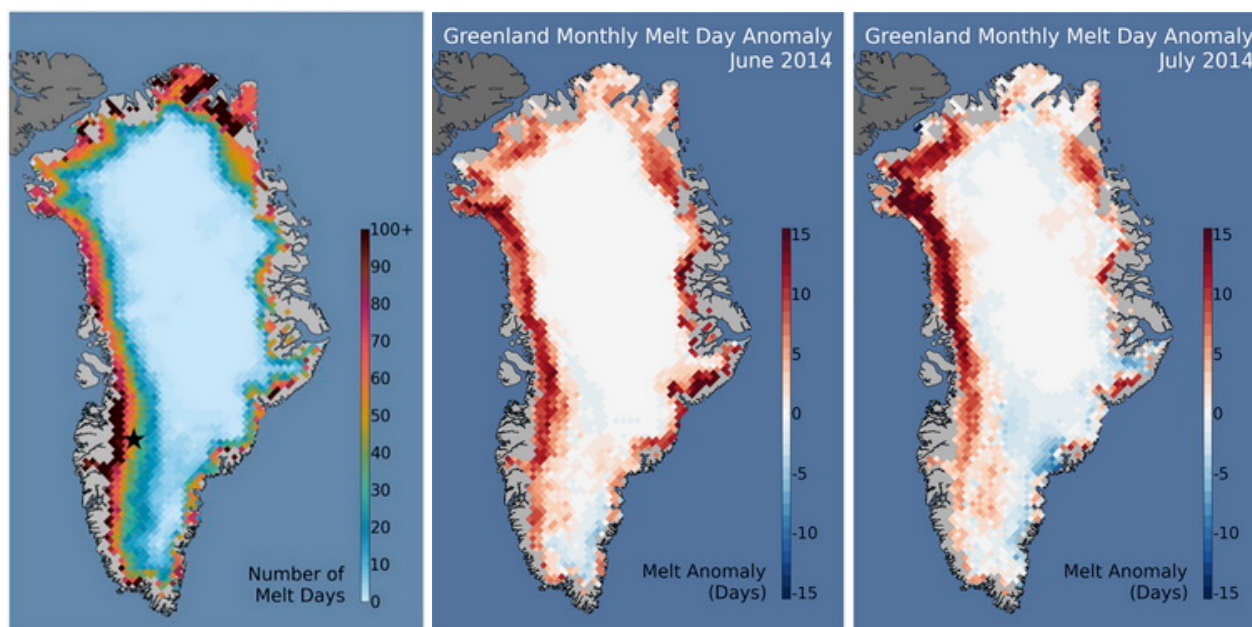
100+
90
80
70
60
50
40
30
20
10
0
Number of Melt Days

Greenland Monthly Melt Day Anomaly
June 2014

15
10
5
0
-5
-10
-15
Melt Anomaly (Days)

Greenland Monthly Melt Day Anomaly
July 2014

15
10
5
0
-5
-10
-15
Melt Anomaly (Days)